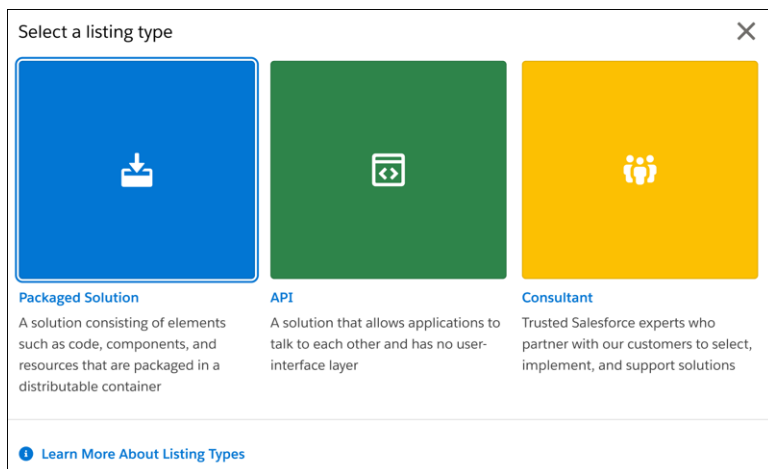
Select a listing type

Packaged Solution
A solution consisting of elements such as code, components, and resources that are packaged in a distributable container

API
A solution that allows applications to talk to each other and has no user-interface layer

Consultant
Trusted Salesforce experts who partner with our customers to select, implement, and support solutions

Learn More About Listing Types